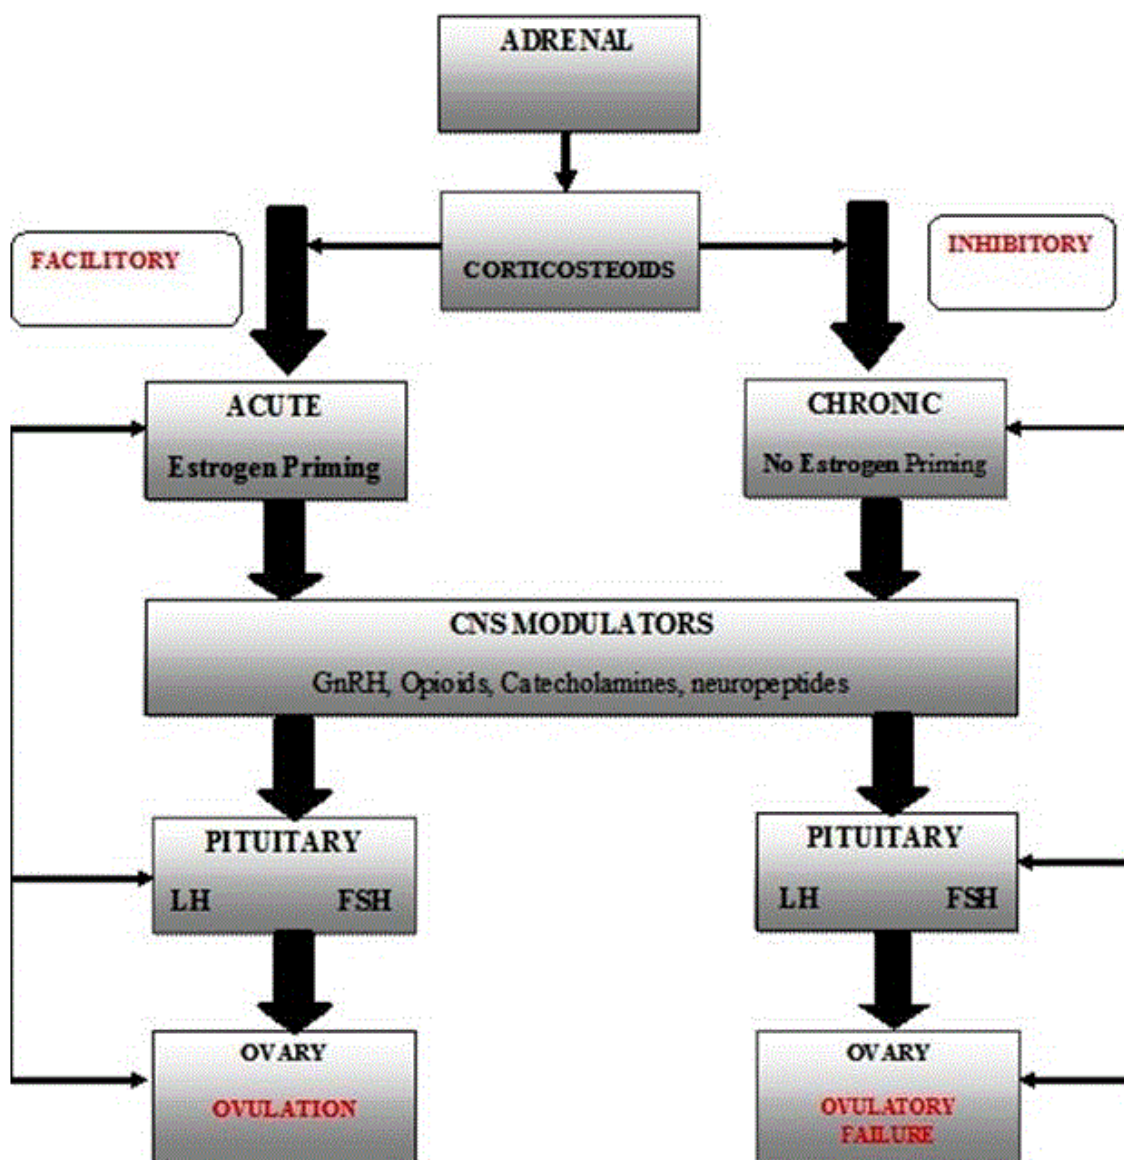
ADRENAL

FACILITORY

CORTICOSTEOIDS

INHIBITORY

ACUTE
Estrogen Priming

CHRONIC
No Estrogen Priming

CNS MODULATORS
GnRH, Opioids, Catecholamines, neuropeptides

PITUITARY
LH FSH

PITUITARY
LH FSH

OVARY
OVULATION

OVARY
OVULATORY FAILURE